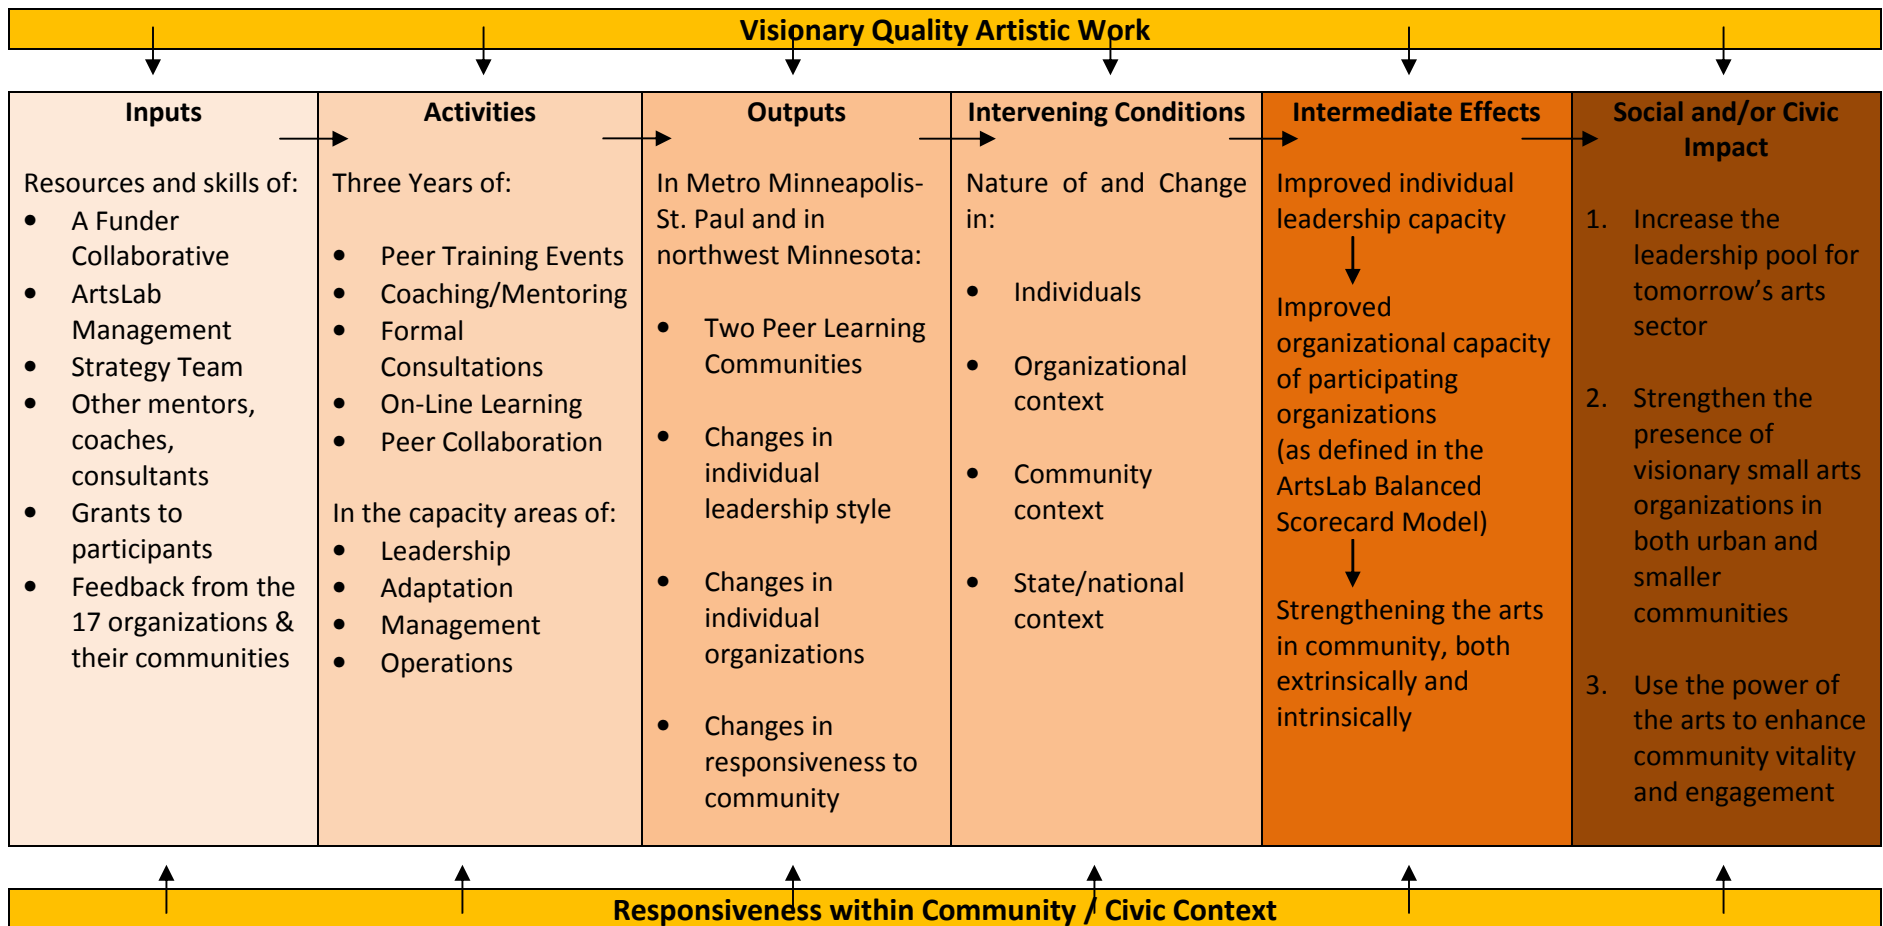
Visionary Quality Artistic Work

| Inputs | Activities | Outputs | Intervening Conditions | Intermediate Effects | Social and/or Civic Impact |
|---|---|---|---|---|---|
| Resources and skills of:<br>• A Funder Collaborative<br>• ArtsLab Management<br>• Strategy Team<br>• Other mentors, coaches, consultants<br>• Grants to participants<br>• Feedback from the 17 organizations & their communities | Three Years of:<br>• Peer Training Events<br>• Coaching/Mentoring<br>• Formal Consultations<br>• On-Line Learning<br>• Peer Collaboration<br>In the capacity areas of:<br>• Leadership<br>• Adaptation<br>• Management<br>• Operations | In Metro Minneapolis-St. Paul and in northwest Minnesota:<br>• Two Peer Learning Communities<br>• Changes in individual leadership style<br>• Changes in individual organizations<br>• Changes in responsiveness to community | Nature of and Change in:<br>• Individuals<br>• Organizational context<br>• Community context<br>• State/national context | Improved individual leadership capacity<br>Improved organizational capacity of participating organizations (as defined in the ArtsLab Balanced Scorecard Model)<br>Strengthening the arts in community, both extrinsically and intrinsically | 1. Increase the leadership pool for tomorrow's arts sector<br>2. Strengthen the presence of visionary small arts organizations in both urban and smaller communities<br>3. Use the power of the arts to enhance community vitality and engagement |

Responsiveness within Community / Civic Context